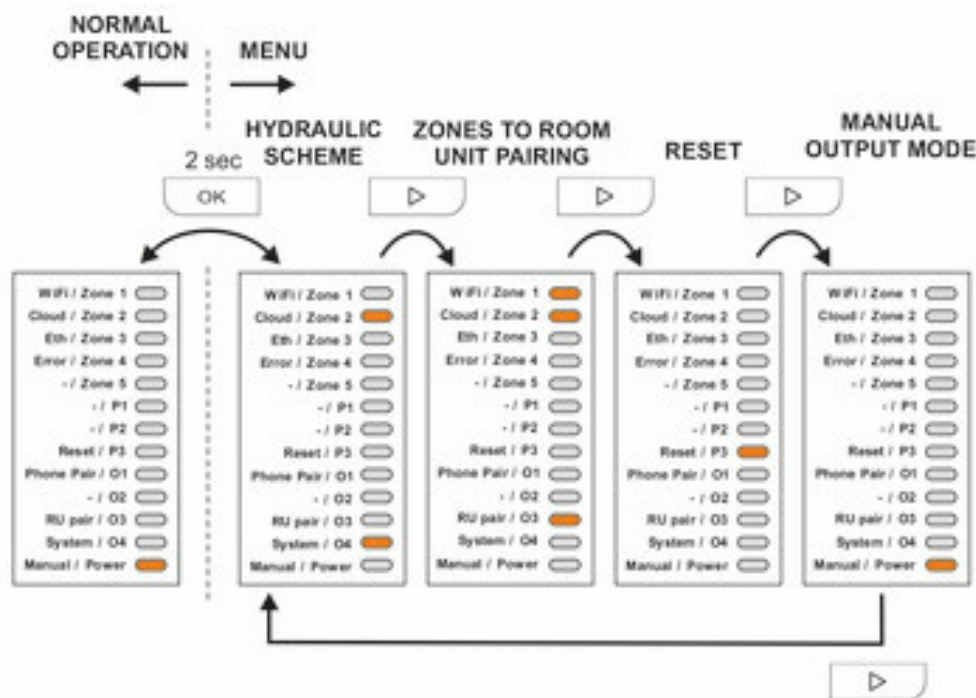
NORMAL OPERATION

MENU

2 sec

OK

HYDRAULIC SCHEME

ZONES TO ROOM UNIT PAIRING

RESET

MANUAL OUTPUT MODE

▷

▷

▷

WiFi / Zone 1
Cloud / Zone 2
Eth / Zone 3
Error / Zone 4
- / Zone 5
- / P1
- / P2
Reset / P3
Phone Pair / O1
- / O2
RU pair / O3
System / O4
Manual / Power

WiFi / Zone 1
Cloud / Zone 2
Eth / Zone 3
Error / Zone 4
- / Zone 5
- / P1
- / P2
Reset / P3
Phone Pair / O1
- / O2
RU pair / O3
System / O4
Manual / Power

WiFi / Zone 1
Cloud / Zone 2
Eth / Zone 3
Error / Zone 4
- / Zone 5
- / P1
- / P2
Reset / P3
Phone Pair / O1
- / O2
RU pair / O3
System / O4
Manual / Power

WiFi / Zone 1
Cloud / Zone 2
Eth / Zone 3
Error / Zone 4
- / Zone 5
- / P1
- / P2
Reset / P3
Phone Pair / O1
- / O2
RU pair / O3
System / O4
Manual / Power

WiFi / Zone 1
Cloud / Zone 2
Eth / Zone 3
Error / Zone 4
- / Zone 5
- / P1
- / P2
Reset / P3
Phone Pair / O1
- / O2
RU pair / O3
System / O4
Manual / Power

▷